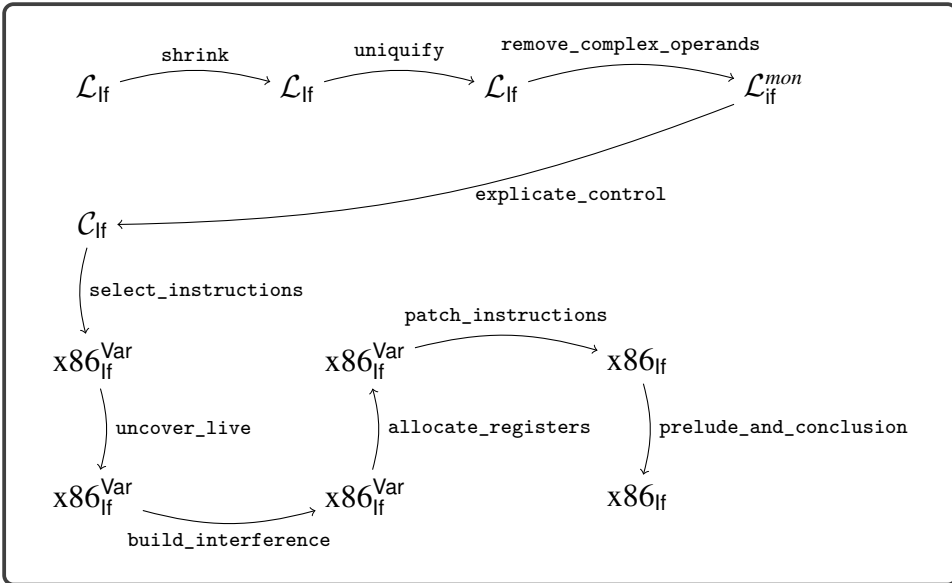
$\mathcal{L}_{\mathsf{If}}$ shrink $\mathcal{L}_{\mathsf{If}}$ uniquify $\mathcal{L}_{\mathsf{If}}$ remove_complex_operands $\mathcal{L}_{\mathsf{If}}^{mon}$

explicate_control

$\mathcal{C}_{\mathsf{If}}$

select_instructions

$\mathrm{x86}_{\mathsf{If}}^{\mathsf{Var}}$

patch_instructions

$\mathrm{x86}_{\mathsf{If}}^{\mathsf{Var}}$ $\mathrm{x86}_{\mathsf{If}}$

uncover_live

allocate_registers

prelude_and_conclusion

$\mathrm{x86}_{\mathsf{If}}^{\mathsf{Var}}$ $\mathrm{x86}_{\mathsf{If}}^{\mathsf{Var}}$ $\mathrm{x86}_{\mathsf{If}}$

build_interference